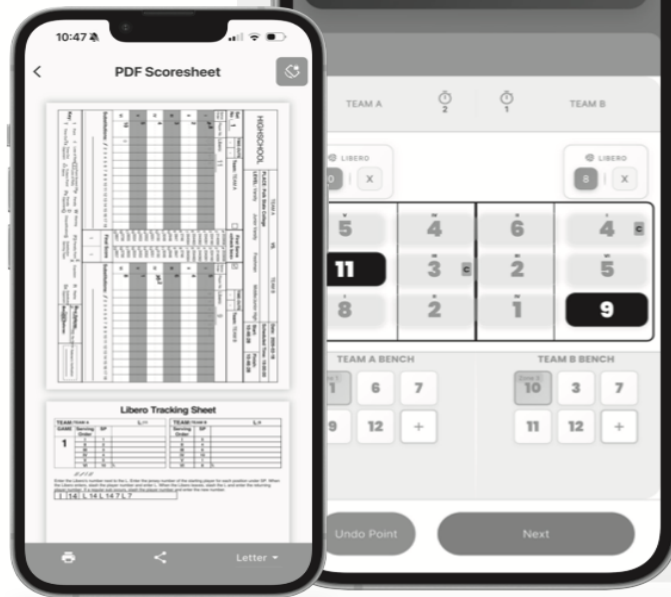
10:47

PDF Scoresheet

HIGHSCHOOL

Libero Tracking Sheet

TEAM
GAME

1

Letter

TEAM A

2

1

TEAM B

LIBERO

0

X

LIBERO

8

X

5

4

6

4

C

11

3

C

2

5

8

2

1

9

TEAM A BENCH

TEAM B BENCH

1

6

7

10

3

7

9

12

+

11

12

+

Undo Point

Next